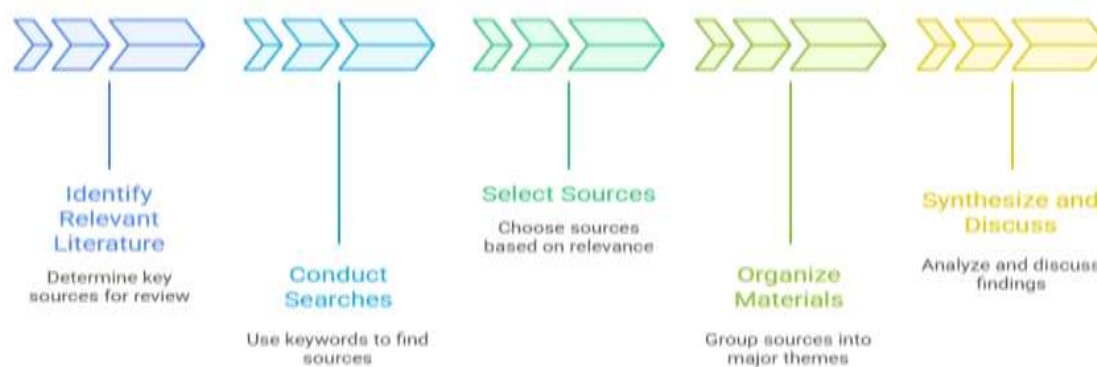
Identify Relevant Literature

Determine key sources for review

Conduct Searches

Use keywords to find sources

Select Sources

Choose sources based on relevance

Organize Materials

Group sources into major themes

Synthesize and Discuss

Analyze and discuss findings